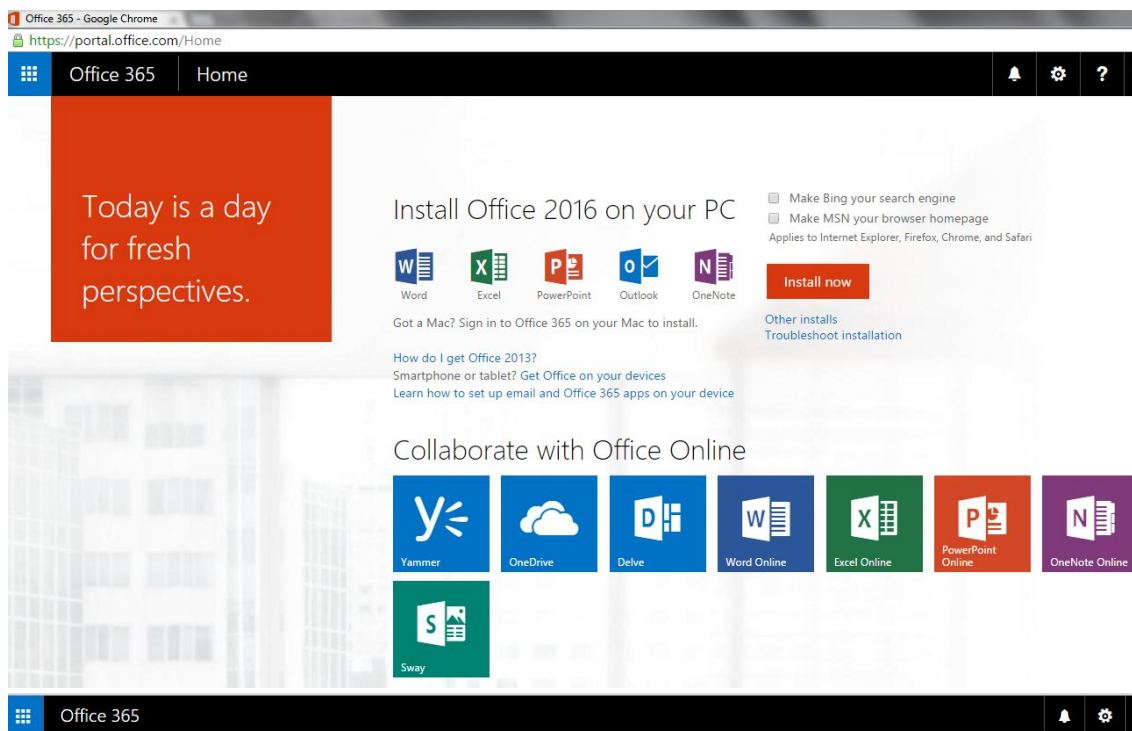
Office 365 - Google Chrome
https://portal.office.com/Home

Office 365 Home

?

Today is a day for fresh perspectives.

Install Office 2016 on your PC

Word Excel PowerPoint Outlook OneNote

Got a Mac? Sign in to Office 365 on your Mac to install.

How do I get Office 2013?
Smartphone or tablet? Get Office on your devices
Learn how to set up email and Office 365 apps on your device

Make Bing your search engine
Make MSN your browser homepage
Applies to Internet Explorer, Firefox, Chrome, and Safari

Install now

Other installs
Troubleshoot installation

Collaborate with Office Online

Yammer
OneDrive
Delve
Word Online
Excel Online
PowerPoint Online
OneNote Online
Sway

Office 365